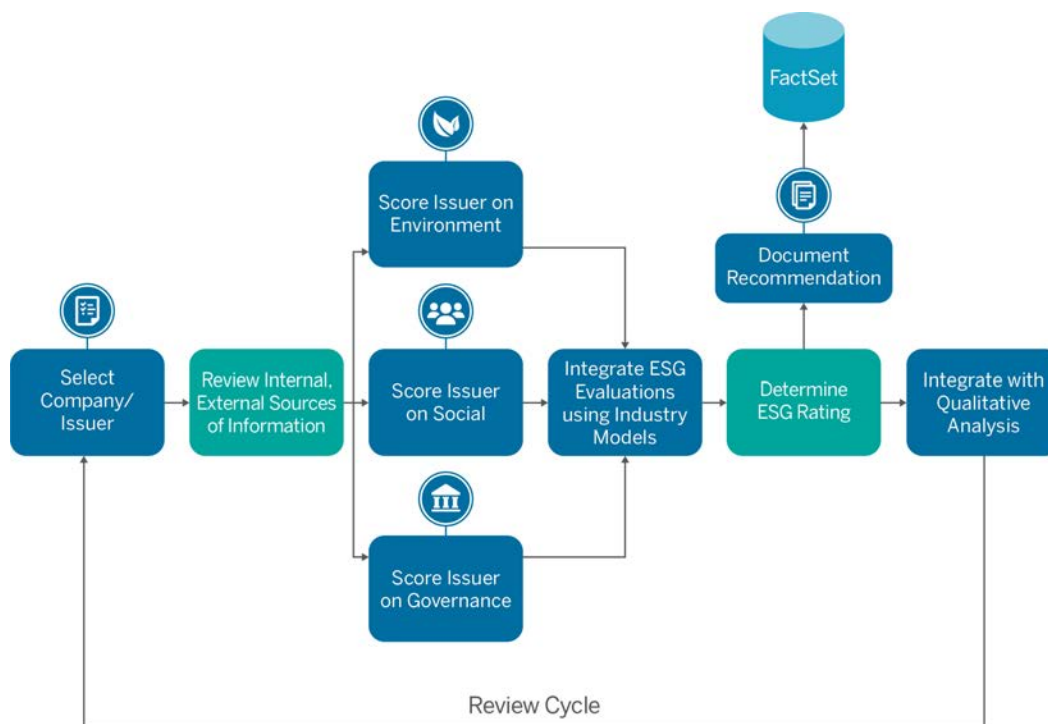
FactSet

Score Issuer on Environment

Document Recommendation

Select Company/ Issuer

Review Internal, External Sources of Information

Score Issuer on Social

Integrate ESG Evaluations using Industry Models

Determine ESG Rating

Integrate with Qualitative Analysis

Score Issuer on Governance

Review Cycle